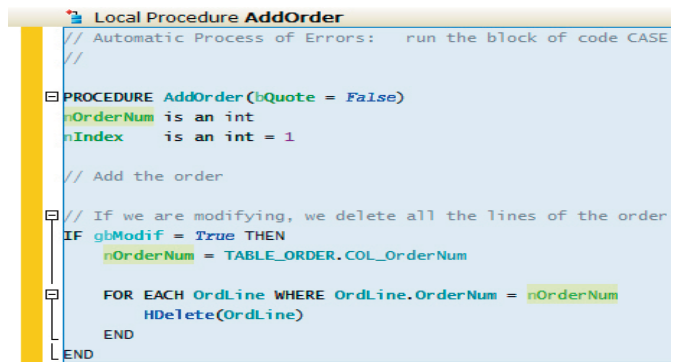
Local Procedure AddOrder
// Automatic Process of Errors:   run the block of code CASE
//

PROCEDURE AddOrder(bQuote = False)
nOrderNum is an int
nIndex    is an int = 1

// Add the order

// If we are modifying, we delete all the lines of the order
IF gbModif = True THEN
nOrderNum = TABLE_ORDER.COL_OrderNum

FOR EACH OrdLine WHERE OrdLine.OrderNum = nOrderNum
HDelete(OrdLine)
END
END